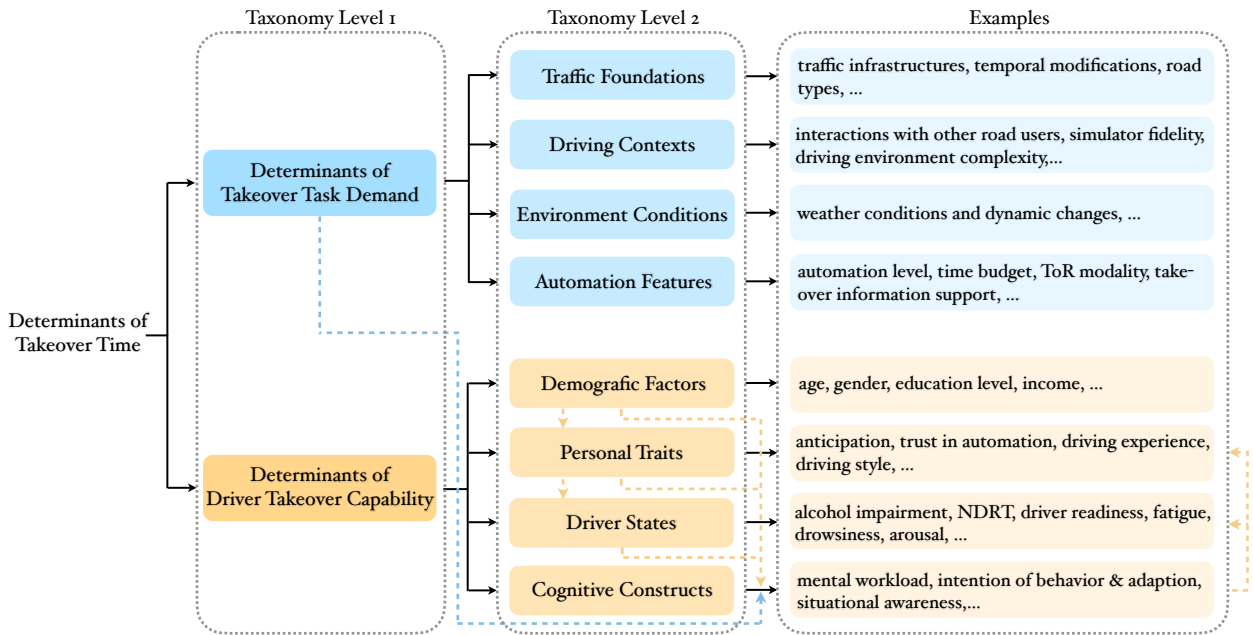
Taxonomy Level 1

Taxonomy Level 2

Examples

Determinants of Takeover Time

Determinants of Takeover Task Demand

Determinants of Driver Takeover Capability

Traffic Foundations

traffic infrastructures, temporal modifications, road types, ...

Driving Contexts

interactions with other road users, simulator fidelity, driving environment complexity,...

Environment Conditions

weather conditions and dynamic changes, ...

Automation Features

automation level, time budget, ToR modality, takeover information support, ...

Demografic Factors

age, gender, education level, income, ...

Personal Traits

anticipation, trust in automation, driving experience, driving style, ...

Driver States

alcohol impairment, NDRT, driver readiness, fatigue, drowsiness, arousal, ...

Cognitive Constructs

mental workload, intention of behavior & adaption, situational awareness,...